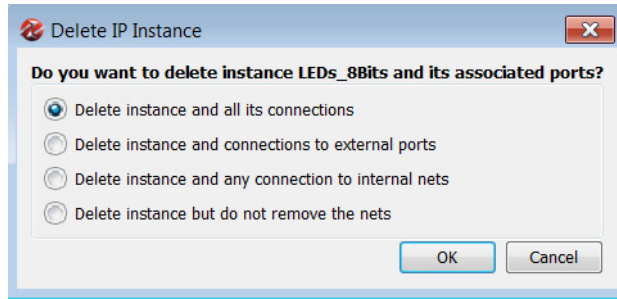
Delete IP Instance

Do you want to delete instance LEDs_8Bits and its associated ports?

Delete instance and all its connections

Delete instance and connections to external ports

Delete instance and any connection to internal nets

Delete instance but do not remove the nets

OK

Cancel